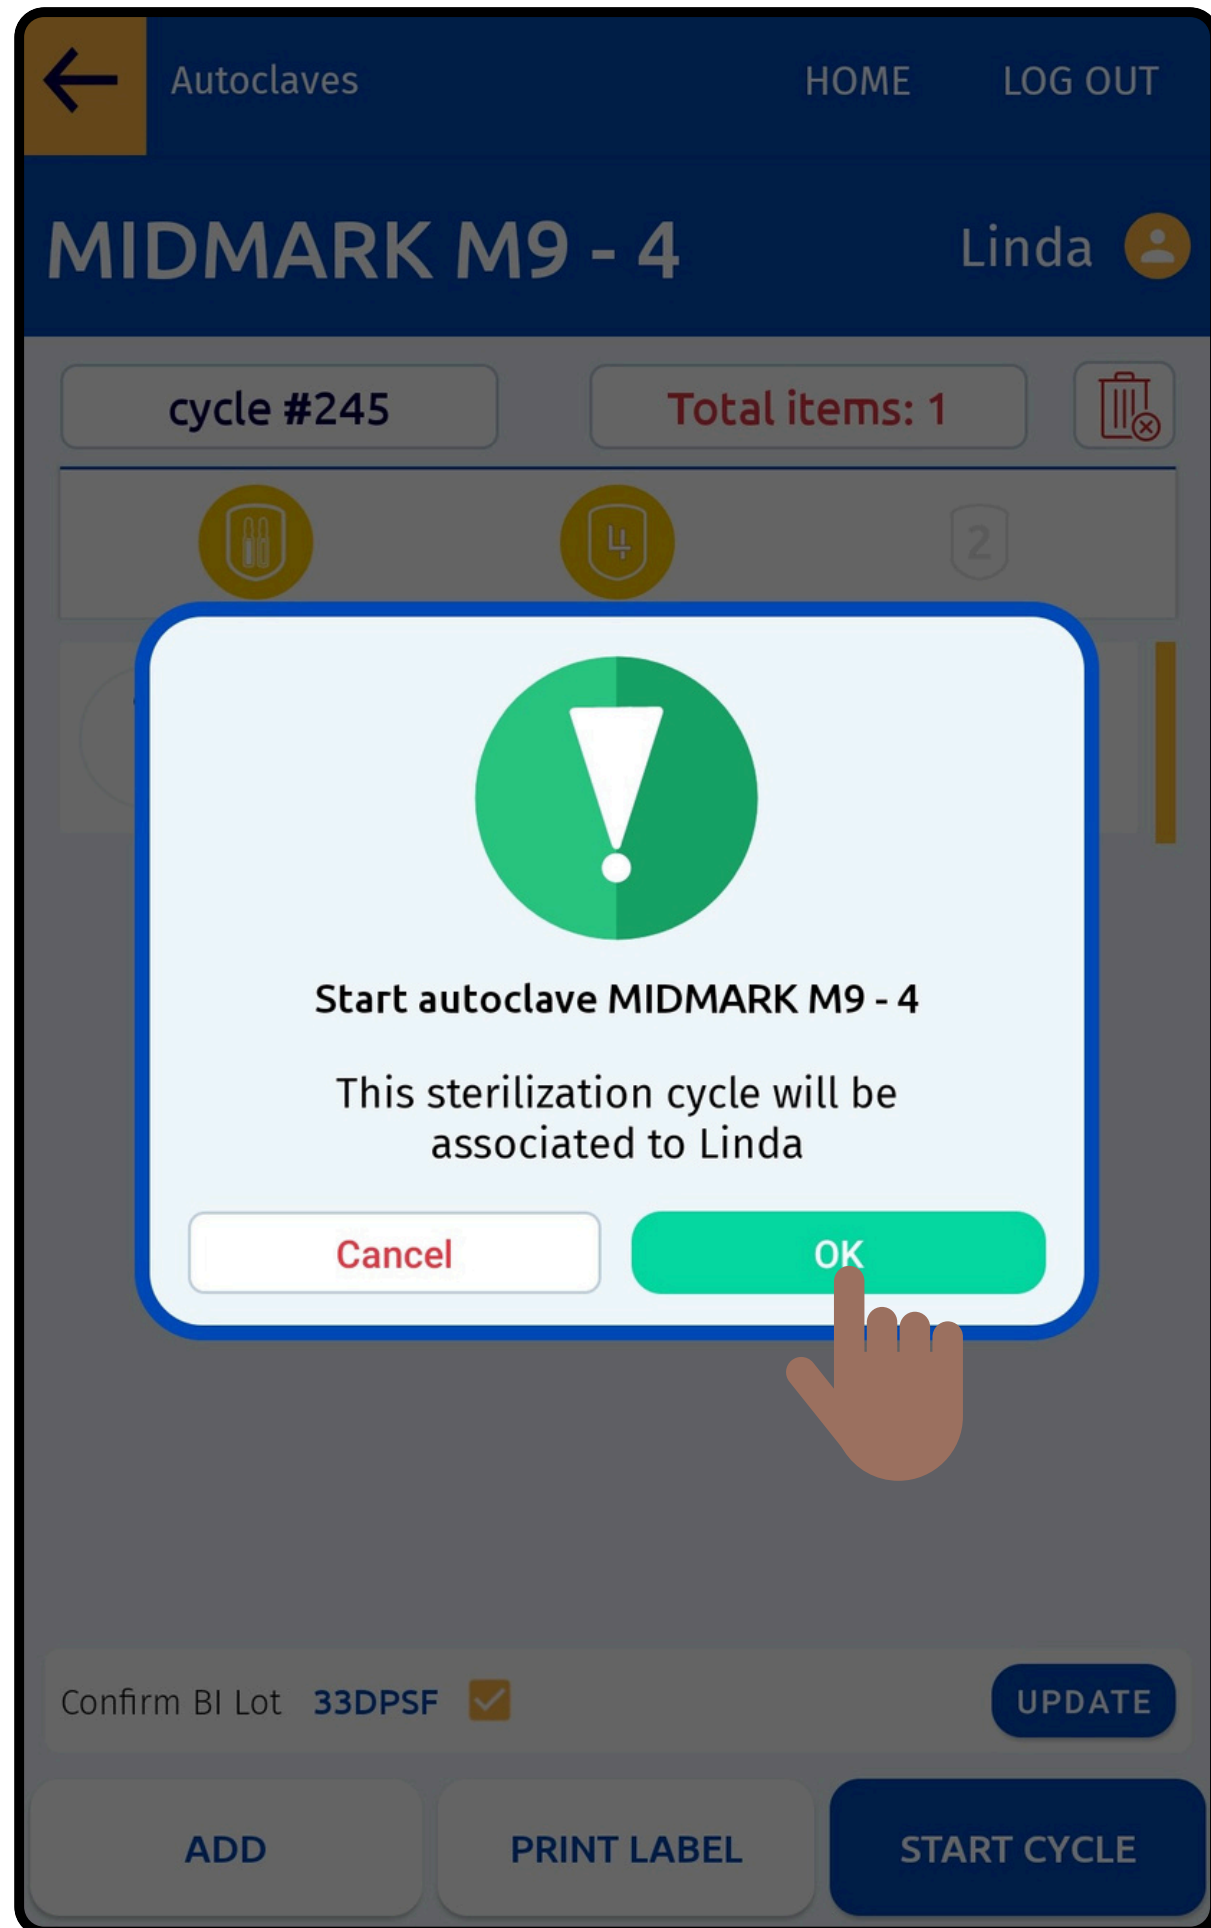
Autoclaves HOME LOG OUT

MIDMARK M9 - 4 Linda

cycle #245

Total items: 1

4

2

Start autoclave MIDMARK M9 - 4

This sterilization cycle will be associated to Linda

Cancel

OK

Confirm BI Lot 33DPSF

UPDATE

ADD

PRINT LABEL

START CYCLE